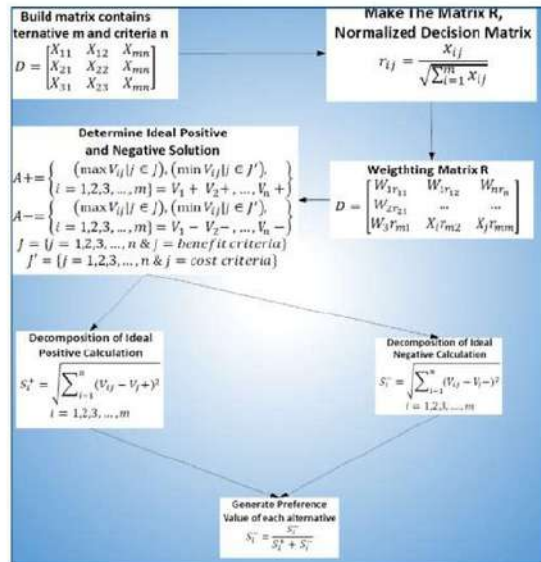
Build matrix contains ternative m and criteria n

$D = \begin{bmatrix} X_{11} & X_{12} & X_{mn} \\ X_{21} & X_{22} & X_{mn} \\ X_{31} & X_{23} & X_{mn} \end{bmatrix}$

Make The Matrix R, Normalized Decision Matrix

$r_{ij} = \frac{x_{ij}}{\sqrt{\sum_{i=1}^{m} x_{ij}}}$

Weigthting Matrix R

$D = \begin{bmatrix} W_1 r_{11} & W_1 r_{12} & W_{n} r_{n} \\ W_2 r_{21} & ... & ... \\ W_3 r_{m1} & X_j r_{m2} & X_j r_{mm} \end{bmatrix}$

Determine Ideal Positive and Negative Solution

$A+ = \begin{cases} (\max V_{ij} | j \in J), (\min V_{ij} | j \in J'), \\ i = 1,2,3, \ldots, m \} = V_1 + V_2 +, \ldots, V_n + \end{cases}$

$A- = \begin{cases} (\max V_{ij} | j \in J), (\min V_{ij} | j \in J'), \\ i = 1,2,3, \ldots, m \} = V_1 - V_2 -, \ldots, V_n - \end{cases}$

$J = \{j = 1,2,3, \ldots, n \,\&\, j = benefit\ criteria\}$

$J' = \{j = 1,2,3, \ldots, n \,\&\, j = cost\ criteria\}$

Decomposition of Ideal Positive Calculation

$S_i^+ = \sqrt{\sum_{i=1}^{n} (V_{ij} - V_j +)^2}$

$i = 1,2,3, \ldots, m$

Decomposition of Ideal Negative Calculation

$S_i^- = \sqrt{\sum_{i=1}^{n} (V_{ij} - V_j -)^2}$

$i = 1,2,3, \ldots, m$

Generate Preference Value of each alternative

$S_i^- = \frac{S_i^-}{S_i^+ + S_i^-}$